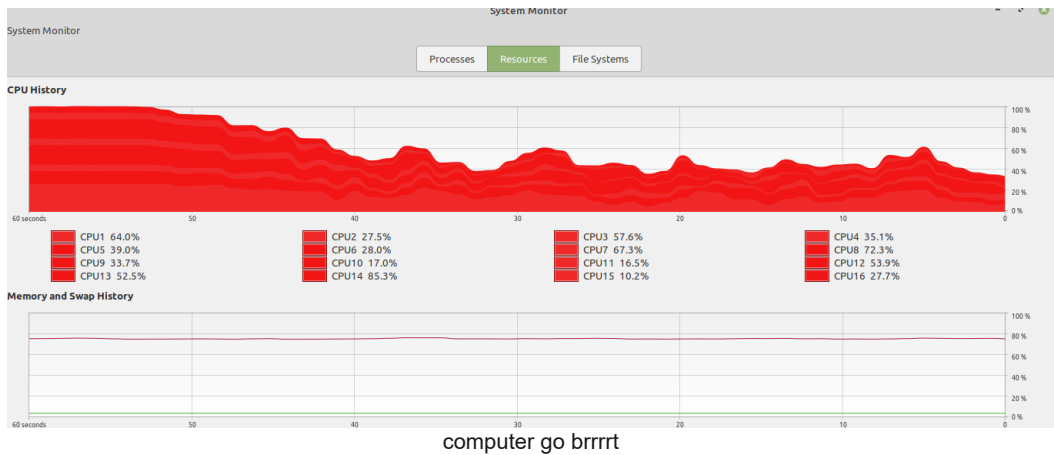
System Monitor

System Monitor

Processes Resources File Systems

CPU History

100 %
80 %
60 %
40 %
20 %
0 %

60 seconds 50 40 30 20 10 0

CPU1 64.0%
CPU5 39.0%
CPU9 33.7%
CPU13 52.5%

CPU2 27.5%
CPU6 28.0%
CPU10 17.0%
CPU14 85.3%

CPU3 57.6%
CPU7 67.3%
CPU11 16.5%
CPU15 10.2%

CPU4 35.1%
CPU8 72.3%
CPU12 53.9%
CPU16 27.7%

Memory and Swap History

100 %
80 %
60 %
40 %
20 %
0 %

60 seconds 50 40 30 20 10 0

computer go brrrrt